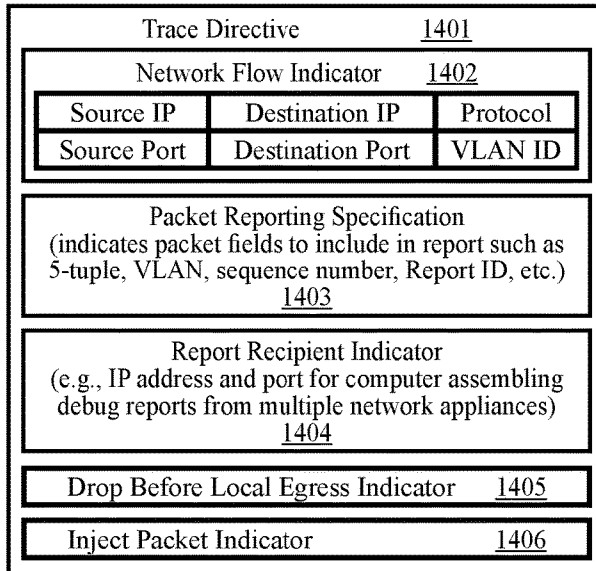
Trace Directive 1401

Network Flow Indicator 1402

| Source IP | Destination IP | Protocol |
|---|---|---|
| Source Port | Destination Port | VLAN ID |

Packet Reporting Specification
(indicates packet fields to include in report such as 5-tuple, VLAN, sequence number, Report ID, etc.)
1403

Report Recipient Indicator
(e.g., IP address and port for computer assembling debug reports from multiple network appliances)
1404

Drop Before Local Egress Indicator 1405

Inject Packet Indicator 1406